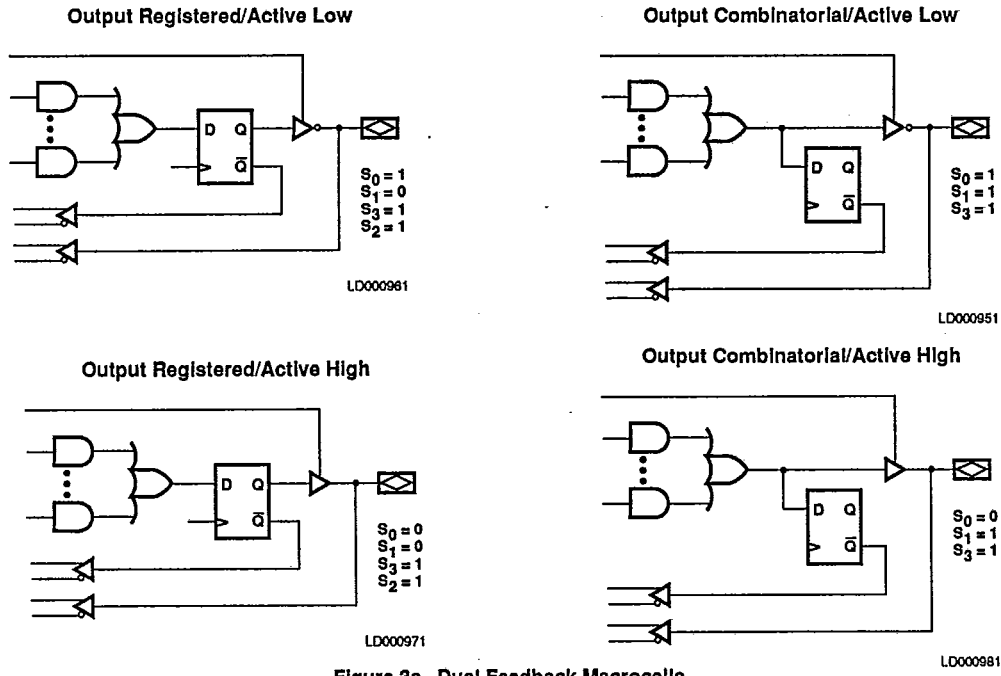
Output Registered/Active Low

D Q
$\bar{Q}$

$S_0 = 1$
$S_1 = 0$
$S_3 = 1$
$S_2 = 1$

LD000961

Output Combinatorial/Active Low

D Q
$\bar{Q}$

$S_0 = 1$
$S_1 = 1$
$S_3 = 1$

LD000951

Output Registered/Active High

D Q
$\bar{Q}$

$S_0 = 0$
$S_1 = 0$
$S_3 = 1$
$S_2 = 1$

LD000971

Output Combinatorial/Active High

D Q
$\bar{Q}$

$S_0 = 0$
$S_1 = 1$
$S_3 = 1$

LD000981

Figure 2a. Dual Feedback Macrocells